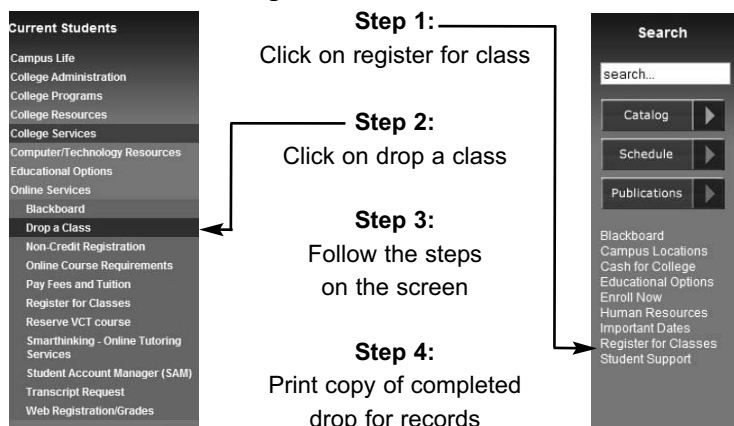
Current Students
Campus Life
College Administration
College Programs
College Resources
College Services
Computer/Technology Resources
Educational Options
Online Services
Blackboard
Drop a Class
Non-Credit Registration
Online Course Requirements
Pay Fees and Tuition
Register for Classes
Reserve VCT course
Smarthinking - Online Tutoring Services
Student Account Manager (SAM)
Transcript Request
Web Registration/Grades

Step 1:
Click on register for class

Step 2:
Click on drop a class

Step 3:
Follow the steps on the screen

Step 4:
Print copy of completed drop for records

Search
search...
Catalog
Schedule
Publications
Blackboard
Campus Locations
Cash for College
Educational Options
Enroll Now
Human Resources
Important Dates
Register for Classes
Student Support